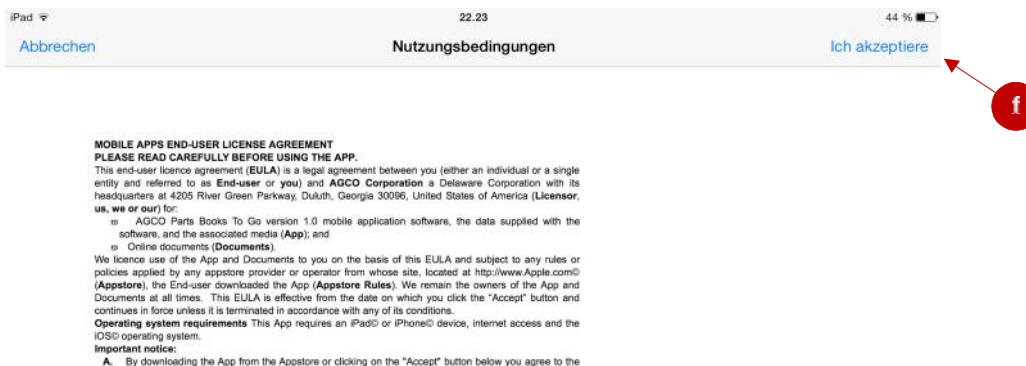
iPad 22.23 44 %

Abbrechen Nutzungsbedingungen Ich akzeptiere

f

MOBILE APPS END-USER LICENSE AGREEMENT
PLEASE READ CAREFULLY BEFORE USING THE APP.
This end-user licence agreement (EULA) is a legal agreement between you (either an individual or a single entity and referred to as End-user or you) and AGCO Corporation a Delaware Corporation with its headquarters at 4205 River Green Parkway, Duluth, Georgia 30096, United States of America (Licensor, us, we or our) for:
AGCO Parts Books To Go version 1.0 mobile application software, the data supplied with the software, and the associated media (App); and
Online documents (Documents).
We licence use of the App and Documents to you on the basis of this EULA and subject to any rules or policies applied by any appstore provider or operator from whose site, located at http://www.Apple.com© (Appstore), the End-user downloaded the App (Appstore Rules). We remain the owners of the App and Documents at all times. This EULA is effective from the date on which you click the "Accept" button and continues in force unless it is terminated in accordance with any of its conditions.
Operating system requirements This App requires an iPad© or iPhone© device, internet access and the iOS© operating system.
Important notice:
A. By downloading the App from the Appstore or clicking on the "Accept" button below you agree to the